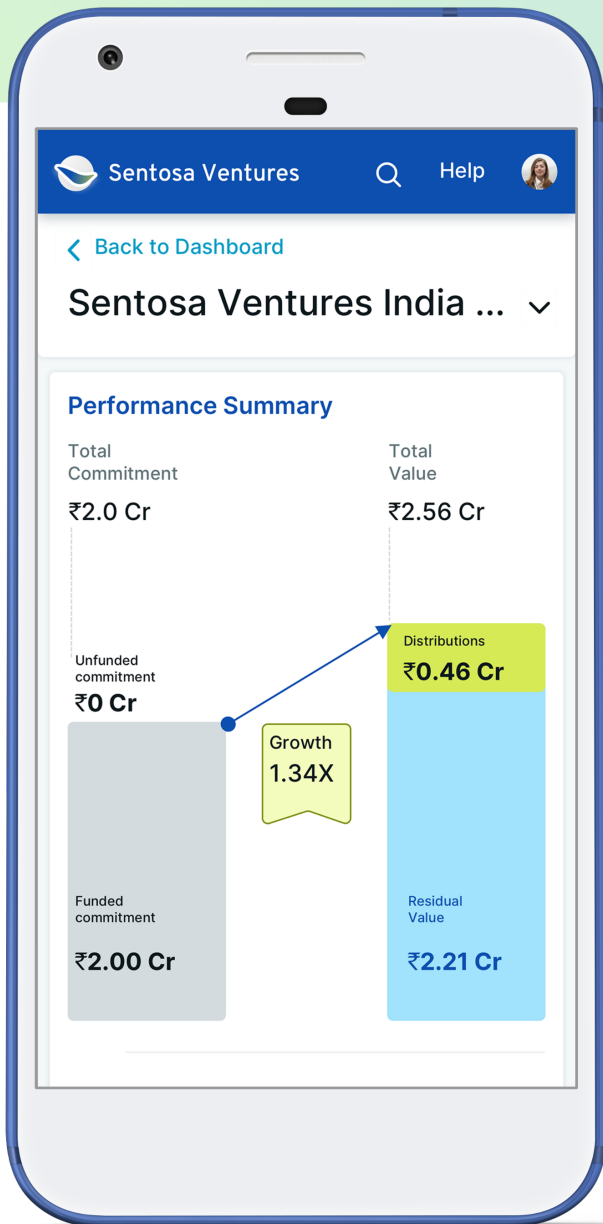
Sentosa Ventures

Help

Back to Dashboard

Sentosa Ventures India ...

Performance Summary

Total Commitment

₹2.0 Cr

Total Value

₹2.56 Cr

Unfunded commitment

₹0 Cr

Distributions

₹0.46 Cr

Growth
1.34X

Funded commitment

₹2.00 Cr

Residual Value

₹2.21 Cr